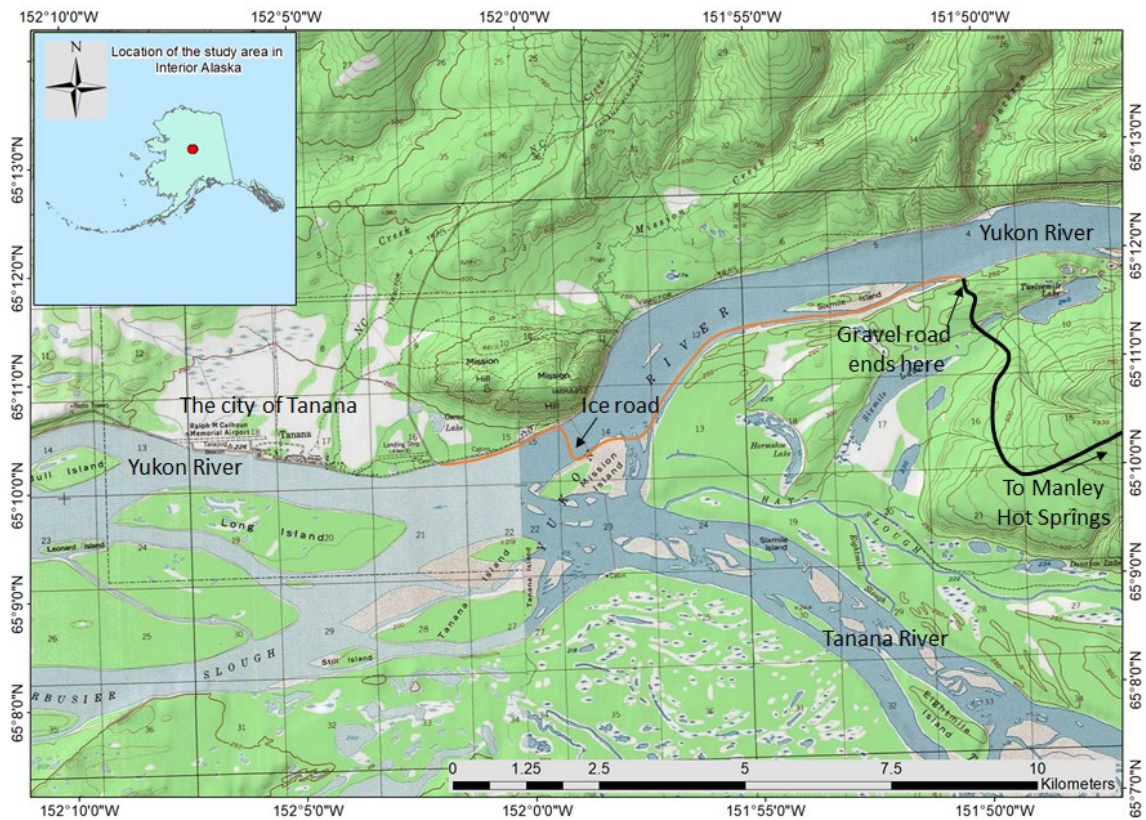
152°10'0"W 152°5'0"W 152°0'0"W 151°55'0"W 151°50'0"W

N

Location of the study area in Interior Alaska

65°13'0"N 65°12'0"N 65°11'0"N 65°10'0"N 65°9'0"N 65°8'0"N 65°7'0"N

Yukon River

Gravel road ends here

The city of Tanana

Ice road

Yukon River

To Manley Hot Springs

Tanana River

Mission Hill

Mission Creek

Mission Island

Long Island

Tanana Island

Sixmile Island

Still Island

Leonard Island

Bull Island

Eightmile Island

SLOUGH

RIVER

Ralph M Calhoun Memorial Airport

Tanana

0 1.25 2.5 5 7.5 10 Kilometers

152°10'0"W 152°5'0"W 152°0'0"W 151°55'0"W 151°50'0"W